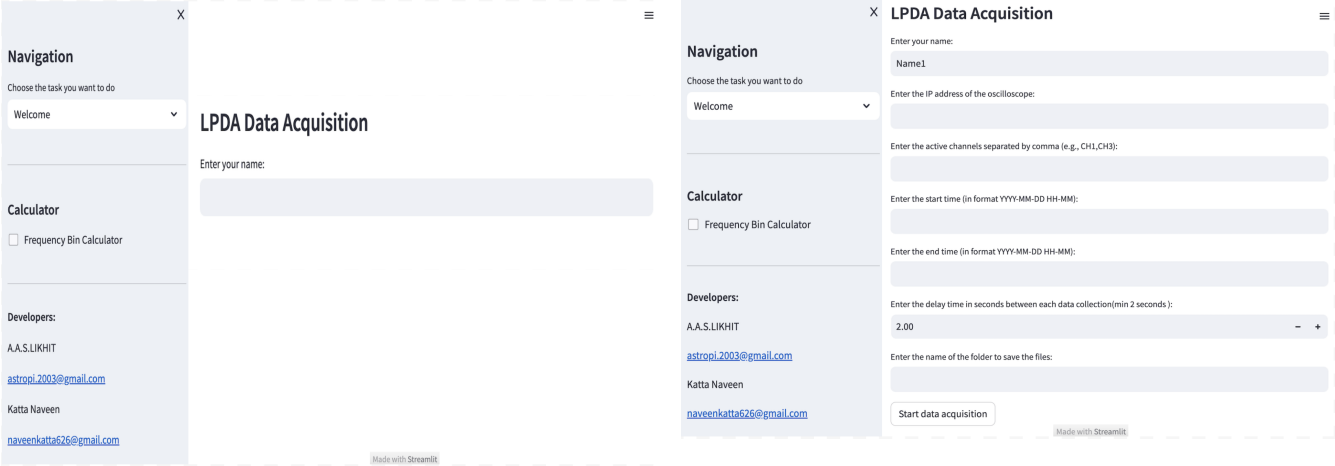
X

Navigation

Choose the task you want to do

Welcome

Calculator

Frequency Bin Calculator

Developers:

A.A.S.LIKHIT

astropi.2003@gmail.com

Katta Naveen

naveenkatta626@gmail.com

≡

LPDA Data Acquisition

Enter your name:

Made with Streamlit

X

Navigation

Choose the task you want to do

Welcome

Calculator

Frequency Bin Calculator

Developers:

A.A.S.LIKHIT

astropi.2003@gmail.com

Katta Naveen

naveenkatta626@gmail.com

LPDA Data Acquisition

≡

Enter your name:

Name1

Enter the IP address of the oscilloscope:

Enter the active channels separated by comma (e.g., CH1,CH3):

Enter the start time (in format YYYY-MM-DD HH-MM):

Enter the end time (in format YYYY-MM-DD HH-MM):

Enter the delay time in seconds between each data collection(min 2 seconds ):

2.00

− +

Enter the name of the folder to save the files:

Start data acquisition

Made with Streamlit